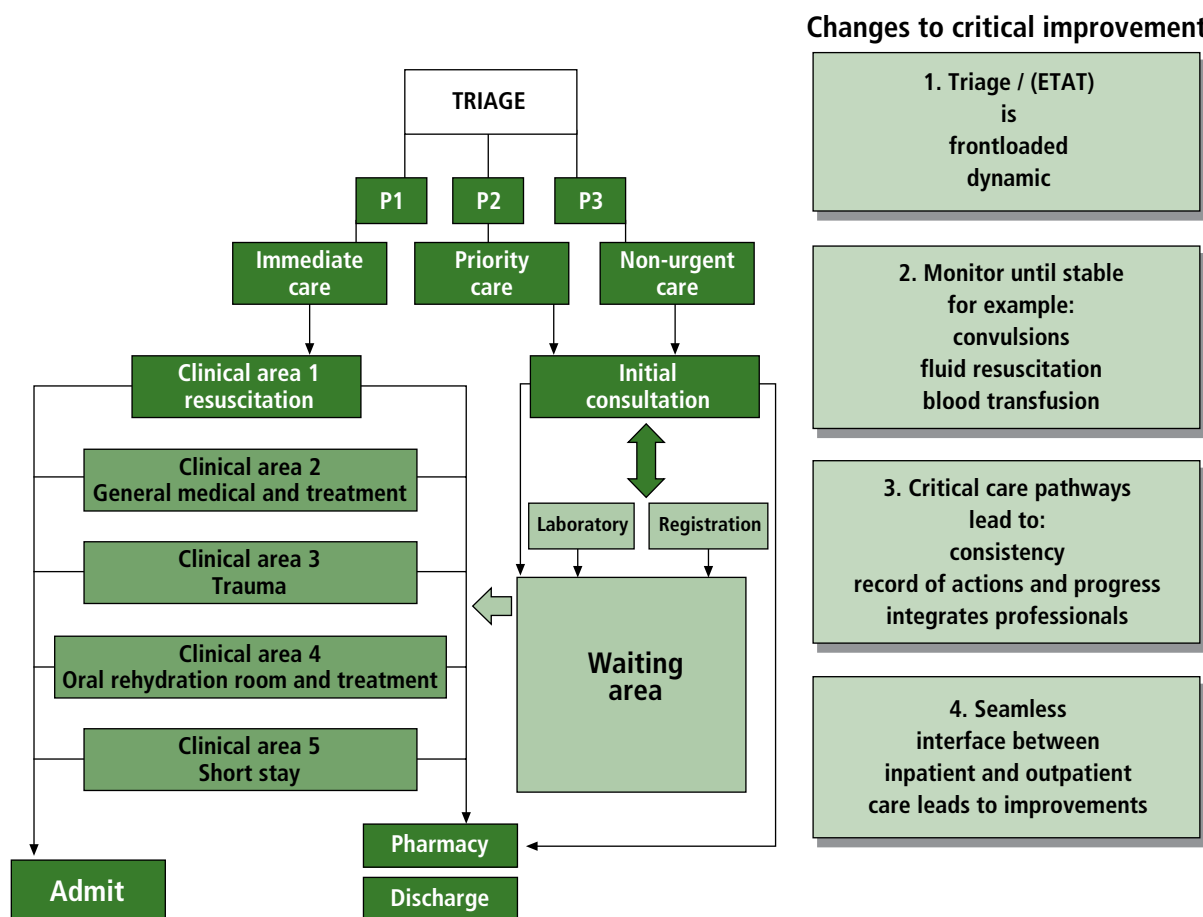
Changes to critical improvement

TRIAGE

P1

P2

P3

Immediate care

Priority care

Non-urgent care

Clinical area 1 resuscitation

Initial consultation

Clinical area 2 General medical and treatment

Laboratory

Registration

Clinical area 3 Trauma

Clinical area 4 Oral rehydration room and treatment

Waiting area

Clinical area 5 Short stay

Pharmacy

Admit

Discharge

1. Triage / (ETAT) is frontloaded dynamic

2. Monitor until stable for example: convulsions fluid resuscitation blood transfusion

3. Critical care pathways lead to: consistency record of actions and progress integrates professionals

4. Seamless interface between inpatient and outpatient care leads to improvements